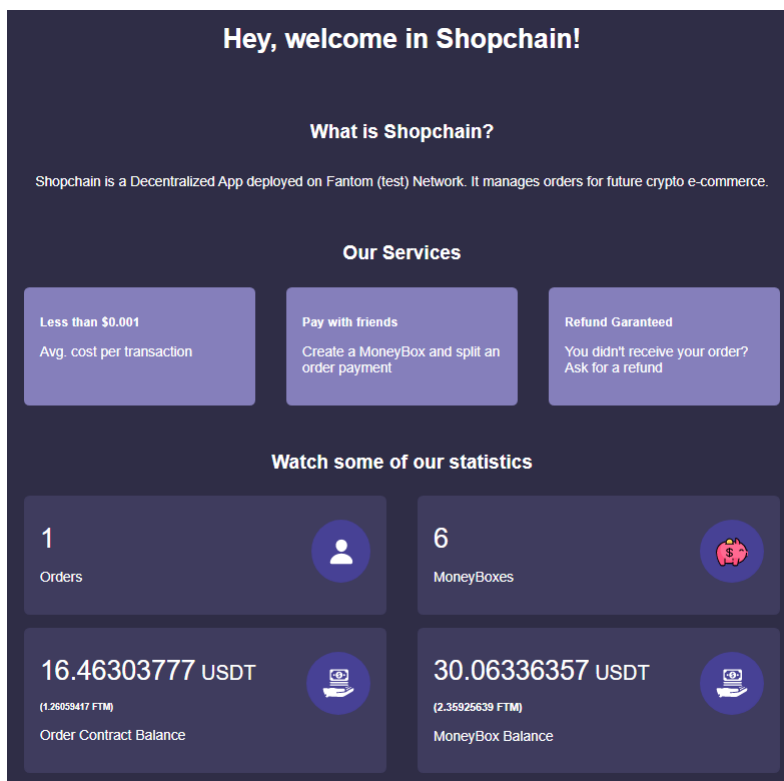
Hey, welcome in Shopchain!

What is Shopchain?

Shopchain is a Decentralized App deployed on Fantom (test) Network. It manages orders for future crypto e-commerce.

Our Services

Less than $0.001

Avg. cost per transaction

Pay with friends

Create a MoneyBox and split an order payment

Refund Garanteed

You didn't receive your order? Ask for a refund

Watch some of our statistics

1

Orders

6

MoneyBoxes

16.46303777 USDT

(1.26059417 FTM)

Order Contract Balance

30.06336357 USDT

(2.35925639 FTM)

MoneyBox Balance